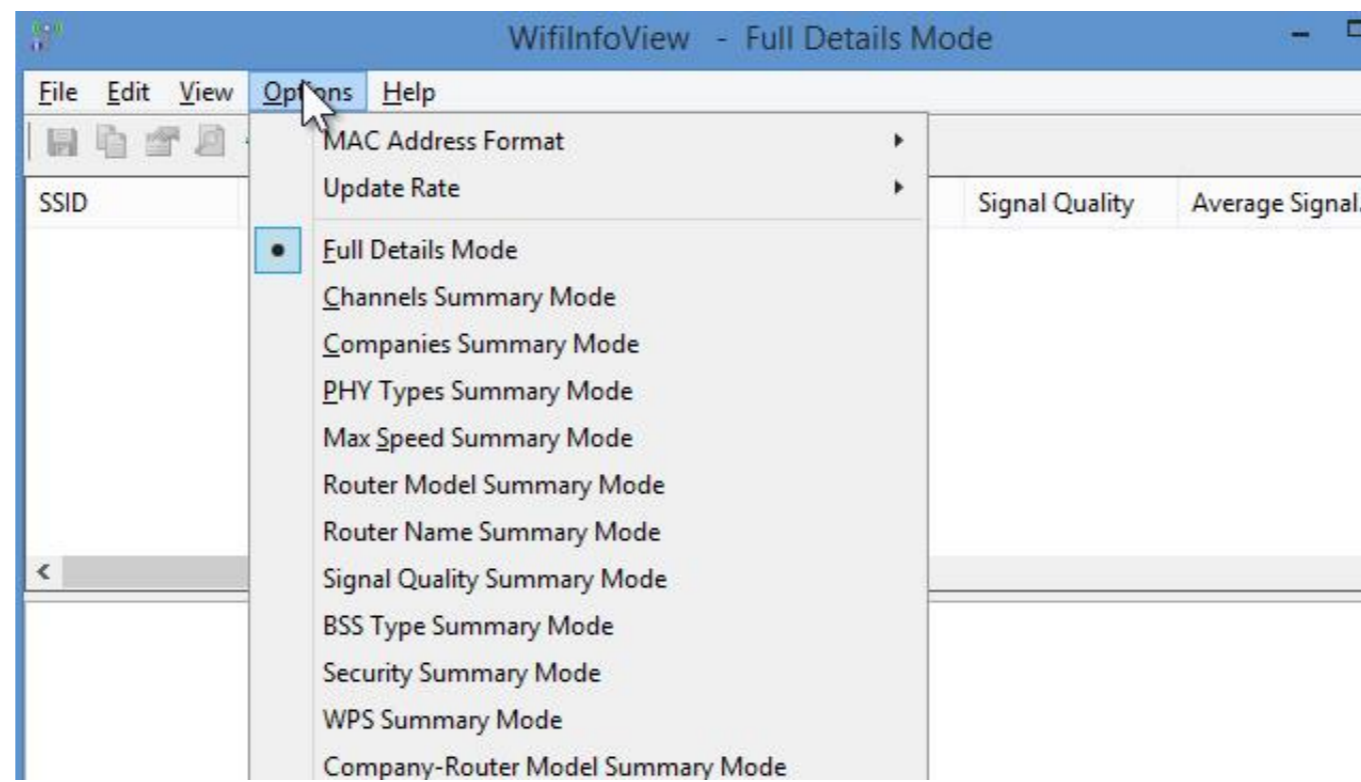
WifiInfoView - Full Details Mode

File Edit View Options Help

MAC Address Format
Update Rate

SSID

Signal Quality Average Signal

Full Details Mode
Channels Summary Mode
Companies Summary Mode
PHY Types Summary Mode
Max Speed Summary Mode
Router Model Summary Mode
Router Name Summary Mode
Signal Quality Summary Mode
BSS Type Summary Mode
Security Summary Mode
WPS Summary Mode
Company-Router Model Summary Mode